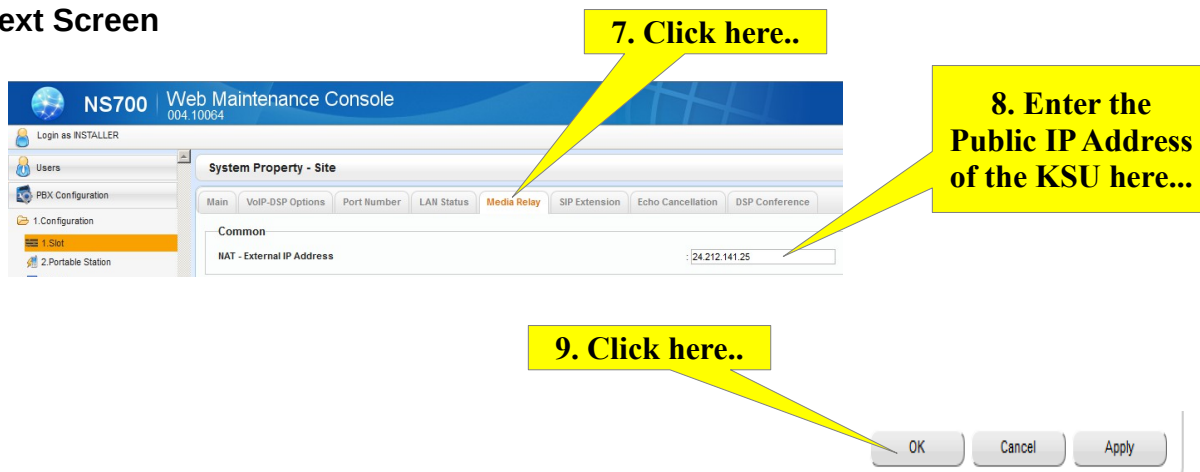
ext Screen

7. Click here..

NS700 | Web Maintenance Console
004.10064

Login as INSTALLER

Users

PBX Configuration

1.Configuration

1.Slot

2.Portable Station

System Property - Site

Main | VoIP-DSP Options | Port Number | LAN Status | Media Relay | SIP Extension | Echo Cancellation | DSP Conference

Common

NAT - External IP Address : 24.212.141.25

8. Enter the Public IP Address of the KSU here...

9. Click here..

OK Cancel Apply